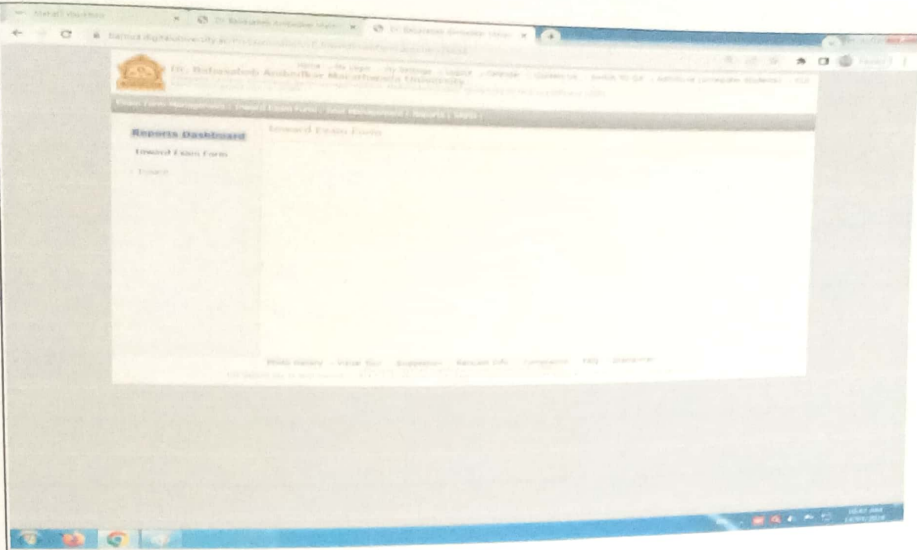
Dr. Babasaheb Ambedkar Marathwada University

Home | My Page | My Settings | Logout

Exam Form Management | Inward Exam Form | Seat Management | Reports | Help

Reports Dashboard

Inward Exam Form

Inward Exam Form

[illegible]

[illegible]